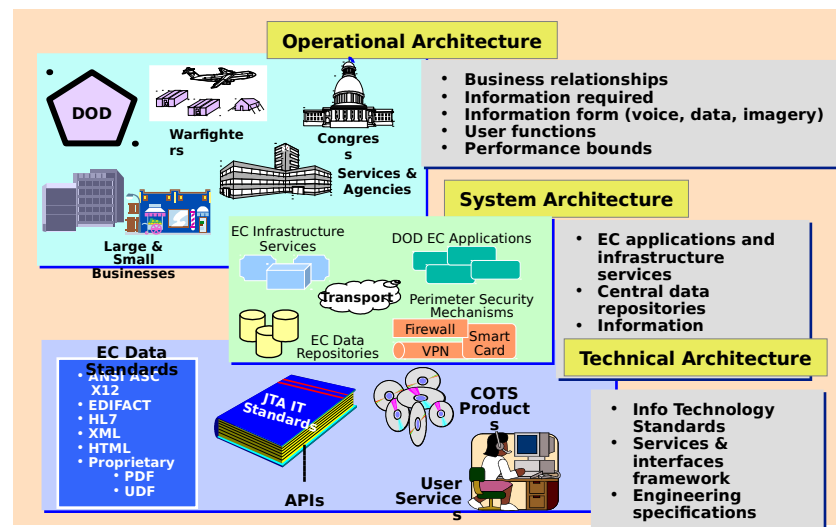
Operational Architecture

DOD

Warfighters

Congress

Services & Agencies

Large & Small Businesses

• Business relationships
• Information required
• Information form (voice, data, imagery)
• User functions
• Performance bounds

System Architecture

EC Infrastructure Services

DOD EC Applications

Transport

Perimeter Security Mechanisms

EC Data Repositories

Firewall

Smart Card

VPN

• EC applications and infrastructure services
• Central data repositories
• Information

Technical Architecture

EC Data Standards

• ANSI ASC X12
• EDIFACT
• HL7
• XML
• HTML
• Proprietary
  • PDF
  • UDF

JTA IT Standards

COTS Products

APIs

User Services

• Info Technology Standards
• Services & interfaces framework
• Engineering specifications